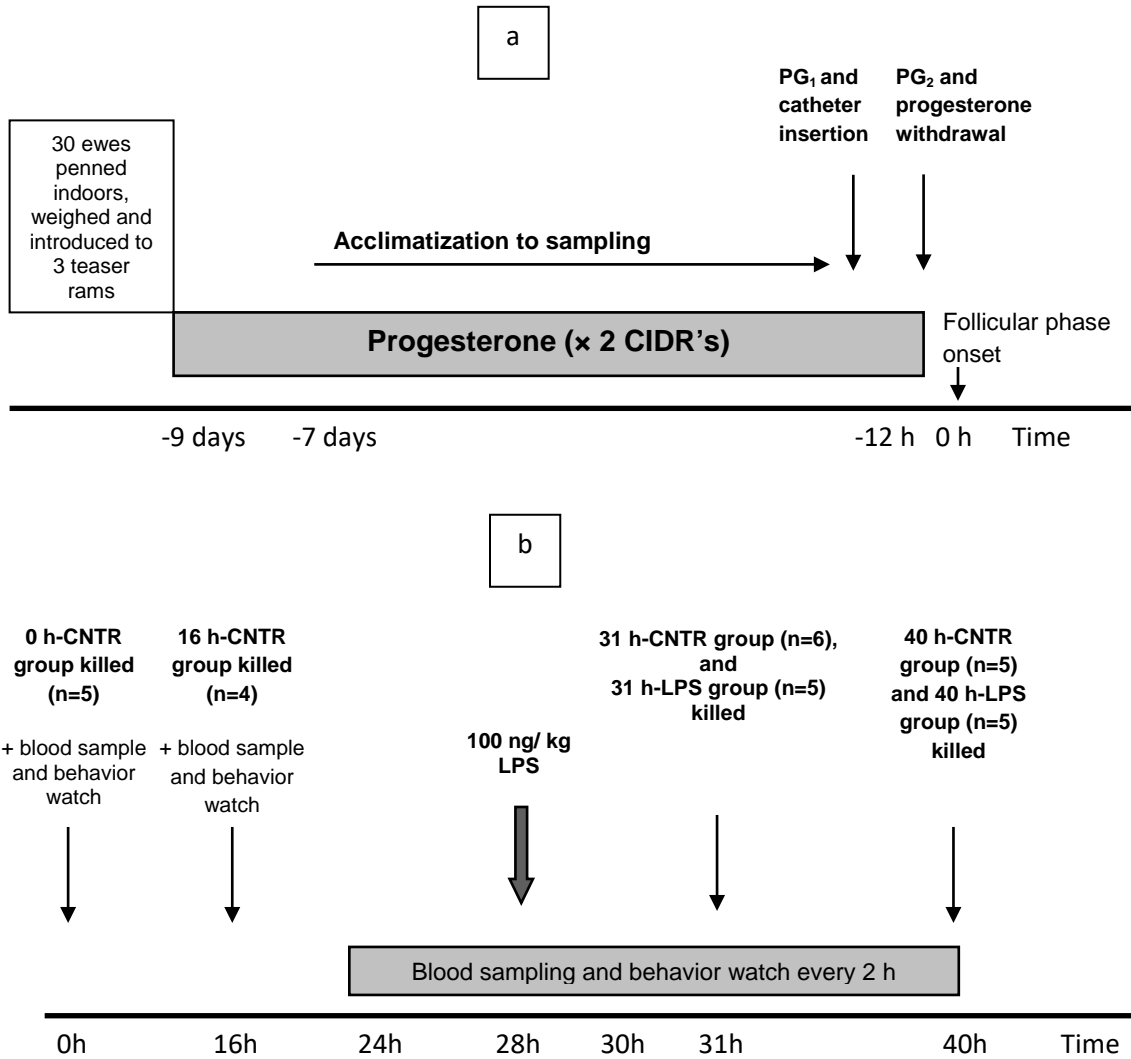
a

30 ewes penned indoors, weighed and introduced to 3 teaser rams

Acclimatization to sampling

$PG_1$ and catheter insertion

$PG_2$ and progesterone withdrawal

Progesterone (× 2 CIDR's)

Follicular phase onset

-9 days -7 days -12 h 0 h Time

b

0 h-CNTR group killed (n=5)

+ blood sample and behavior watch

16 h-CNTR group killed (n=4)

+ blood sample and behavior watch

100 ng/ kg LPS

31 h-CNTR group (n=6), and 31 h-LPS group (n=5) killed

40 h-CNTR group (n=5) and 40 h-LPS group (n=5) killed

Blood sampling and behavior watch every 2 h

0h 16h 24h 28h 30h 31h 40h Time